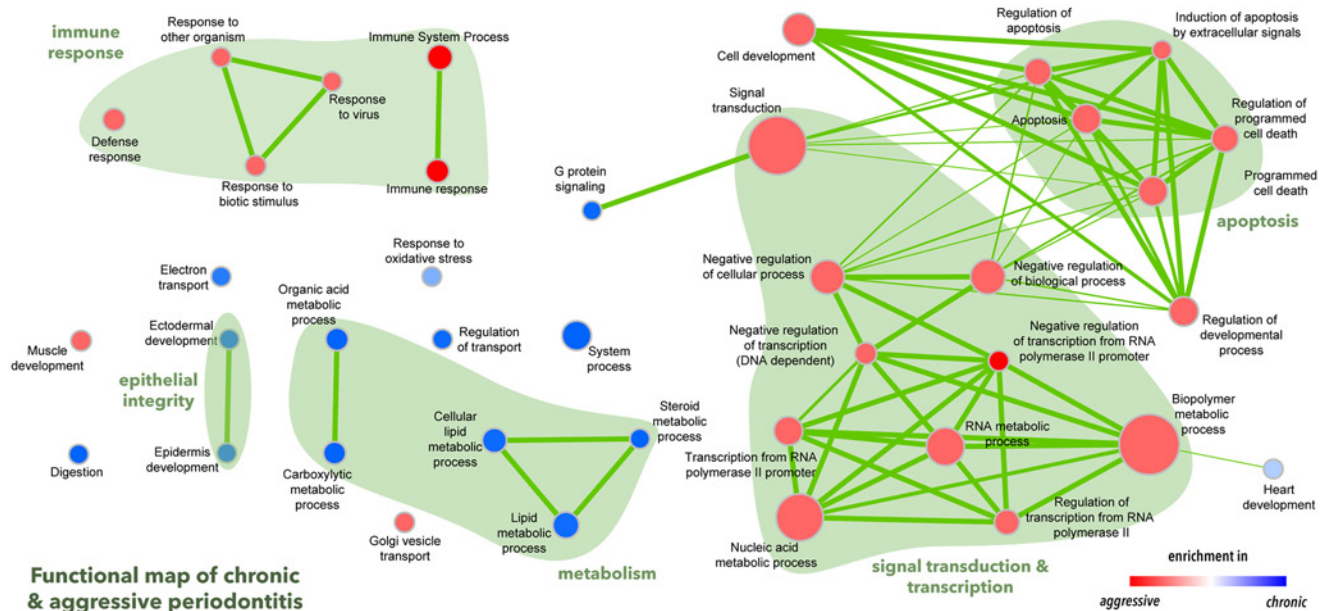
immune response

Response to other organism

Immune System Process

Response to virus

Defense response

Response to biotic stimulus

Immune response

Cell development

Regulation of apoptosis

Induction of apoptosis by extracellular signals

Signal transduction

Apoptosis

Regulation of programmed cell death

G protein signaling

Programmed cell death

apoptosis

Response to oxidative stress

Electron transport

Negative regulation of cellular process

Negative regulation of biological process

Organic acid metabolic process

Ectodermal development

Regulation of transport

System process

Regulation of developmental process

Muscle development

Negative regulation of transcription (DNA dependent)

Negative regulation of transcription from RNA polymerase II promoter

epithelial integrity

Cellular lipid metabolic process

Steroid metabolic process

Biopolymer metabolic process

RNA metabolic process

Transcription from RNA polymerase II promoter

Digestion

Epidermis development

Carboxylytic metabolic process

Heart development

Lipid metabolic process

Regulation of transcription from RNA polymerase II

Golgi vesicle transport

Nucleic acid metabolic process

enrichment in

Functional map of chronic & aggressive periodontitis

metabolism

signal transduction & transcription

aggressive

chronic